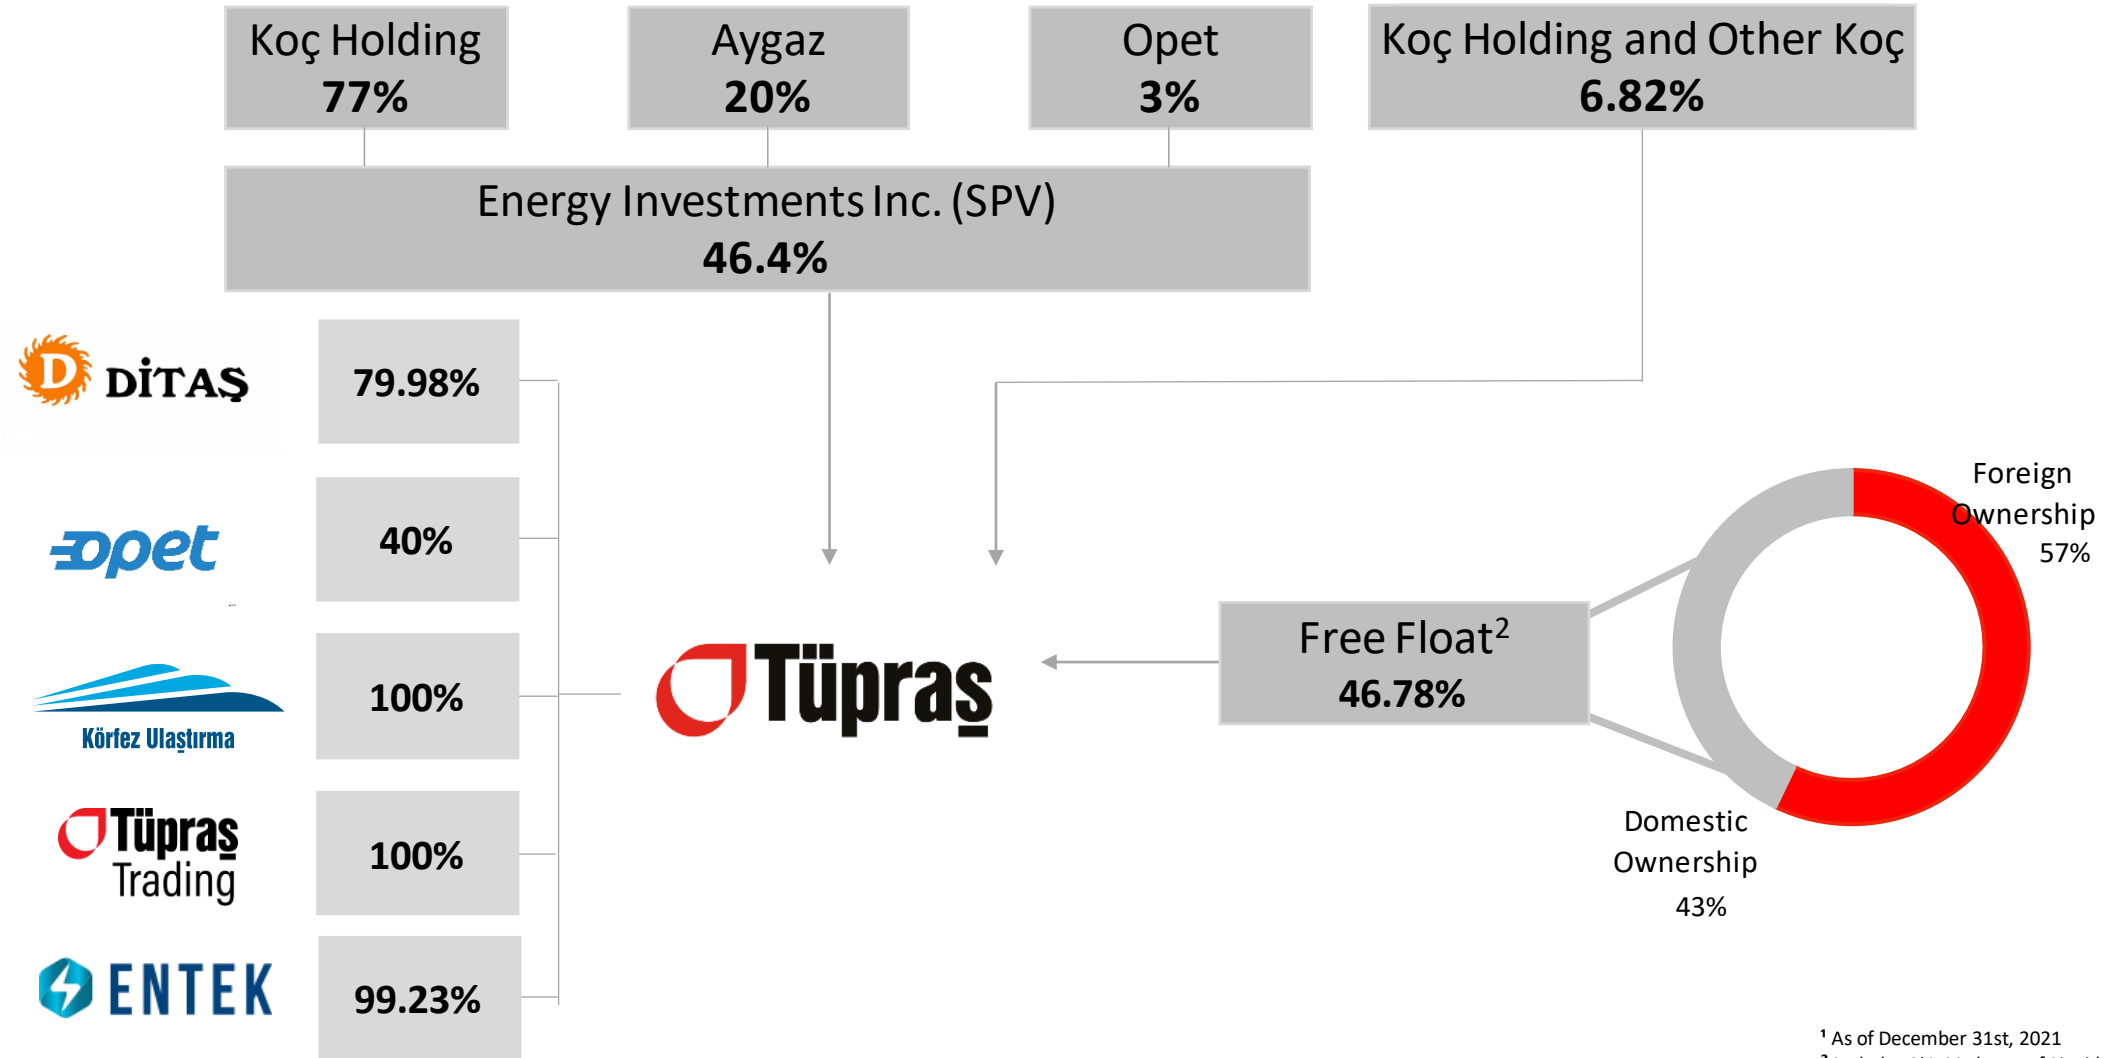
Koç Holding
77%

Aygaz
20%

Opet
3%

Koç Holding and Other Koç
6.82%

Energy Investments Inc. (SPV)
46.4%

DİTAŞ
79.98%

opet
40%

Körfez Ulaştırma
100%

Tüpraş Trading
100%

ENTEK
99.23%

Tüpraş

Free Float$^2$
46.78%

Foreign Ownership 57%

Domestic Ownership 43%

$^1$ As of December 31st, 2021
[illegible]